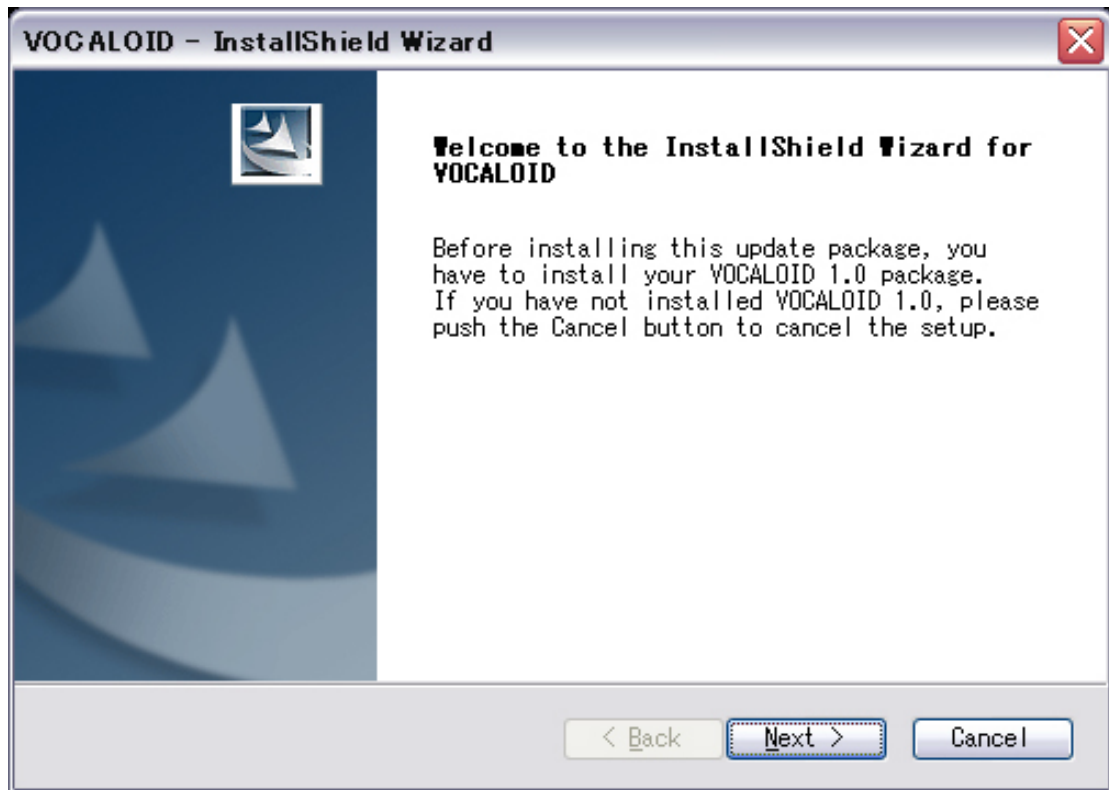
VOCALOID - InstallShield Wizard

Welcome to the InstallShield Wizard for VOCALOID

Before installing this update package, you have to install your VOCALOID 1.0 package. If you have not installed VOCALOID 1.0, please push the Cancel button to cancel the setup.

< Back

Next >

Cancel